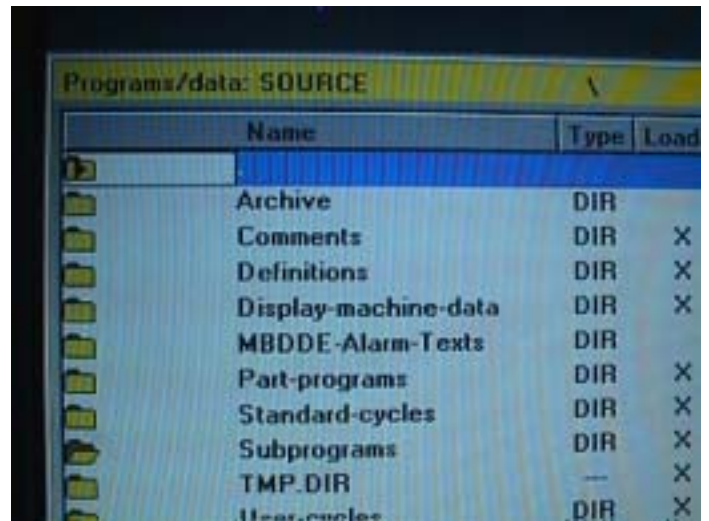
Programs/data: SOURCE \

| Name | Type | Load |
|---|---|---|
| .. | | |
| Archive | DIR | |
| Comments | DIR | X |
| Definitions | DIR | X |
| Display-machine-data | DIR | X |
| MBDDE-Alarm-Texts | DIR | |
| Part-programs | DIR | X |
| Standard-cycles | DIR | X |
| Subprograms | DIR | X |
| TMP.DIR | — | X |
| User-cycles | DIR | X |